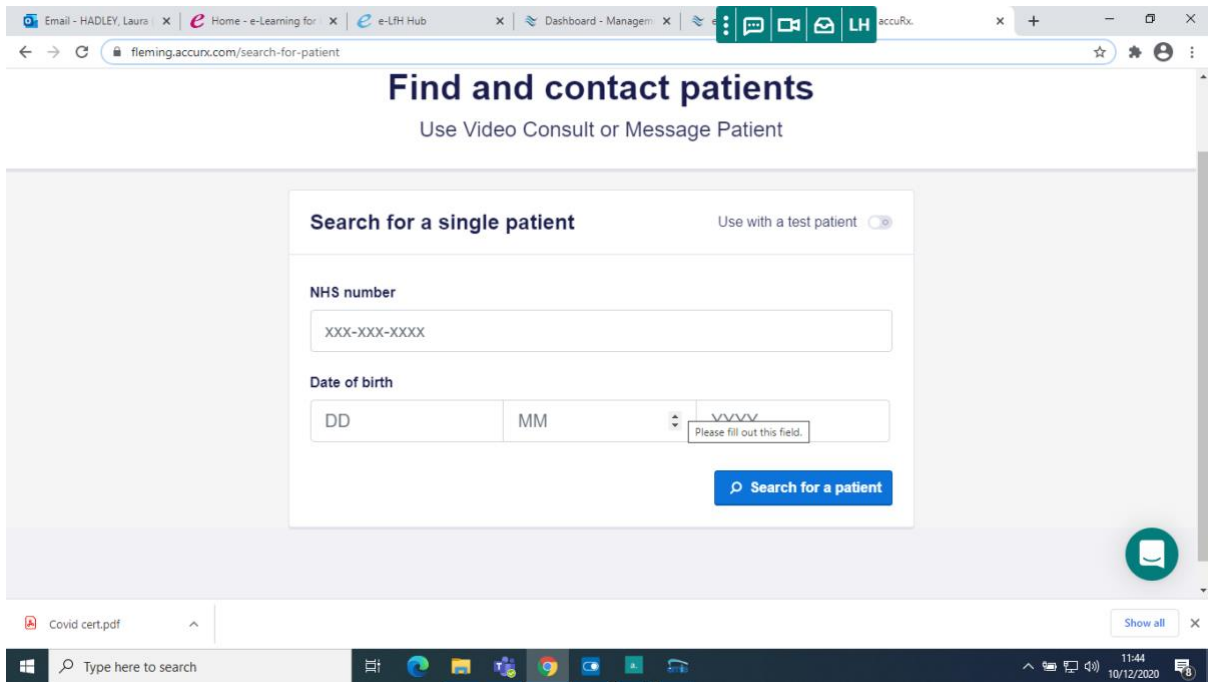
Email - HADLEY, Laura ×
Home - e-Learning for ×
e-LfH Hub ×
Dashboard - Managem ×
LH
accuRx. ×
+

fleming.accurx.com/search-for-patient

Find and contact patients

Use Video Consult or Message Patient

Search for a single patient

Use with a test patient

NHS number

XXX-XXX-XXXX

Date of birth

DD

MM

YYYY

Please fill out this field.

Search for a patient

Covid cert.pdf

Show all

Type here to search

11:44
10/12/2020

8